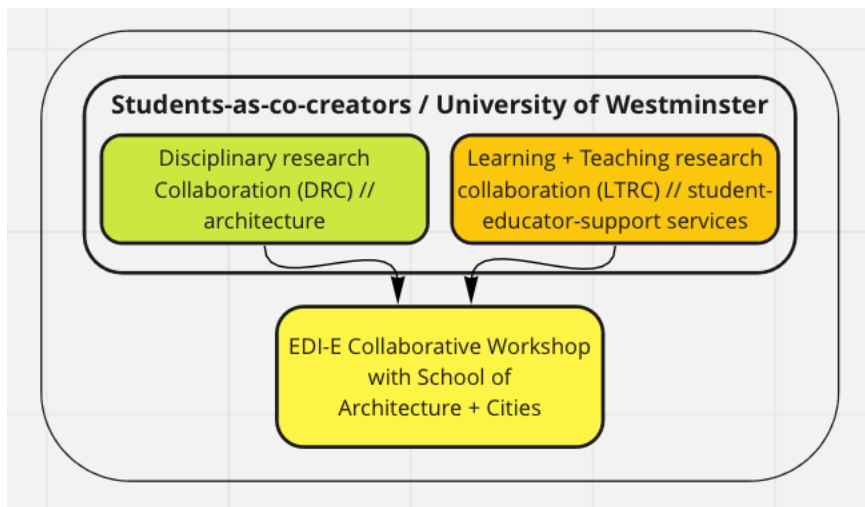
Students-as-co-creators / University of Westminster

Disciplinary research Collaboration (DRC) // architecture

Learning + Teaching research collaboration (LTRC) // student-educator-support services

EDI-E Collaborative Workshop with School of Architecture + Cities